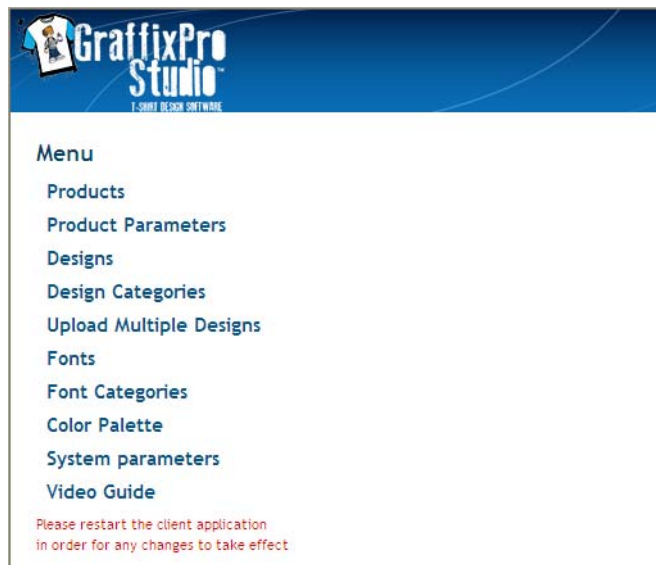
GraffixPro Studio™
T-SHIRT DESIGN SOFTWARE

Menu

Products

Product Parameters

Designs

Design Categories

Upload Multiple Designs

Fonts

Font Categories

Color Palette

System parameters

Video Guide

Please restart the client application in order for any changes to take effect